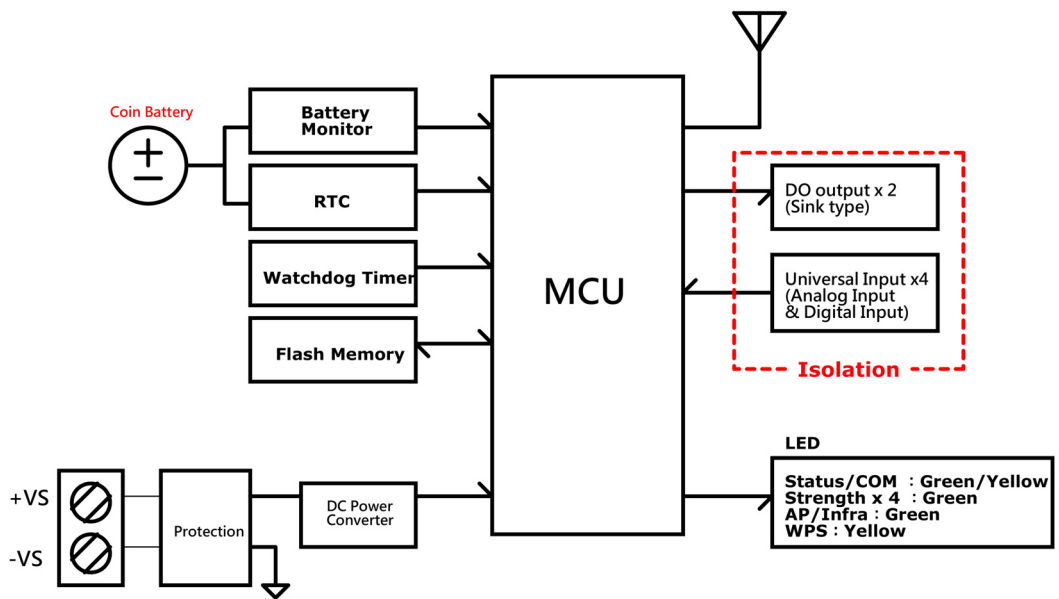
Coin Battery

Battery Monitor

RTC

Watchdog Timer

Flash Memory

MCU

DO output x 2 (Sink type)

Universal Input x4 (Analog Input & Digital Input)

Isolation

LED

Status/COM : Green/Yellow
Strength x 4 : Green
AP/Infra : Green
WPS : Yellow

+VS

-VS

Protection

DC Power Converter